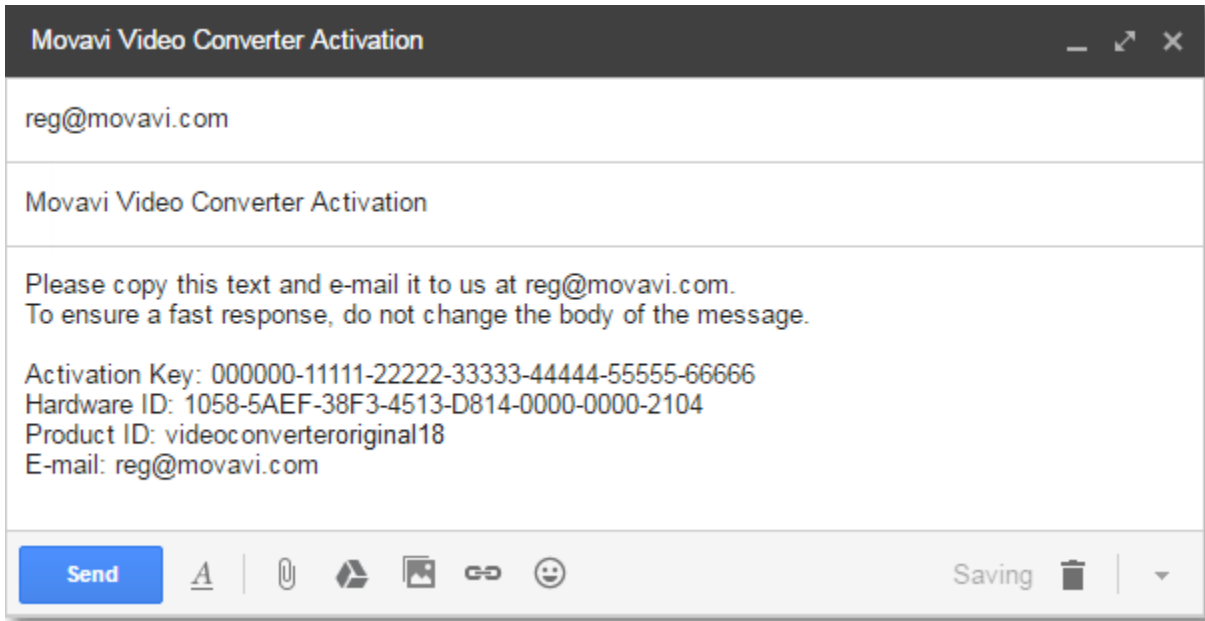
Movavi Video Converter Activation

reg@movavi.com

Movavi Video Converter Activation

Please copy this text and e-mail it to us at reg@movavi.com.
To ensure a fast response, do not change the body of the message.

Activation Key: 000000-11111-22222-33333-44444-55555-66666
Hardware ID: 1058-5AEF-38F3-4513-D814-0000-0000-2104
Product ID: videoconverteroriginal18
E-mail: reg@movavi.com

Send A Saving